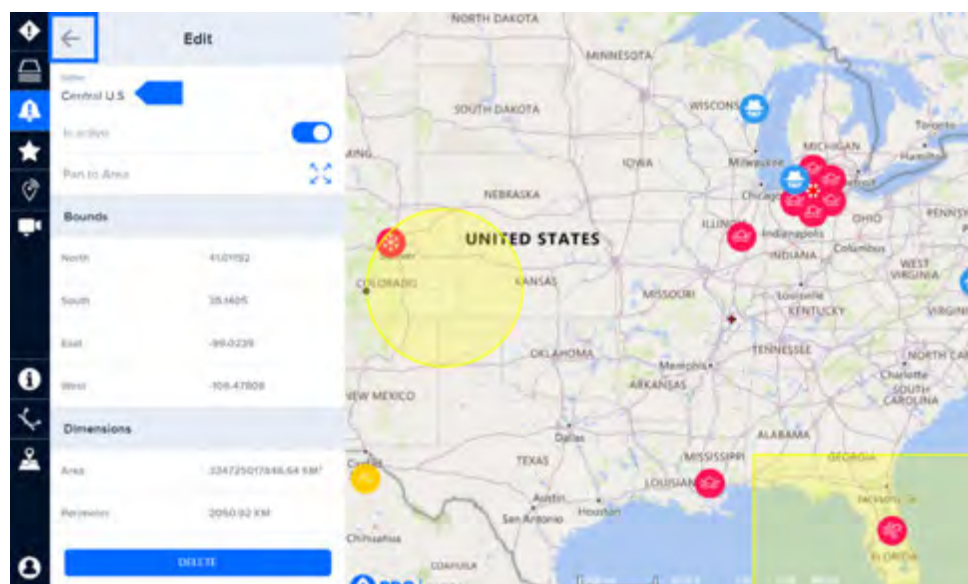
Edit

Central U.S.

Is active

Pan to Area

Bounds

North 41.01192

South 35.1405

East -99.0239

West -109.47808

Dimensions

Area 334725017846.64 KM²

Perimeter 2050.92 KM

DELETE

NORTH DAKOTA
MINNESOTA
SOUTH DAKOTA
WISCONSIN
MICHIGAN
Toronto
Hamilton
Milwaukee
IOWA
Chicago
Detroit
NEBRASKA
ILLINOIS
OHIO
PENNSY
UNITED STATES
Indianapolis
Columbus
INDIANA
WEST VIRGINIA
COLORADO
KANSAS
MISSOURI
Louisville
KENTUCKY
VIRGINI
TENNESSEE
NORTH CAR
OKLAHOMA
Memphis
Charlotte
NEW MEXICO
ARKANSAS
SOUTH CAROLINA
Dallas
ALABAMA
TEXAS
MISSISSIPPI
GEORGIA
LOUISIANA
Austin
Houston
San Antonio
FLORIDA
Chihuahua
COAHUILA